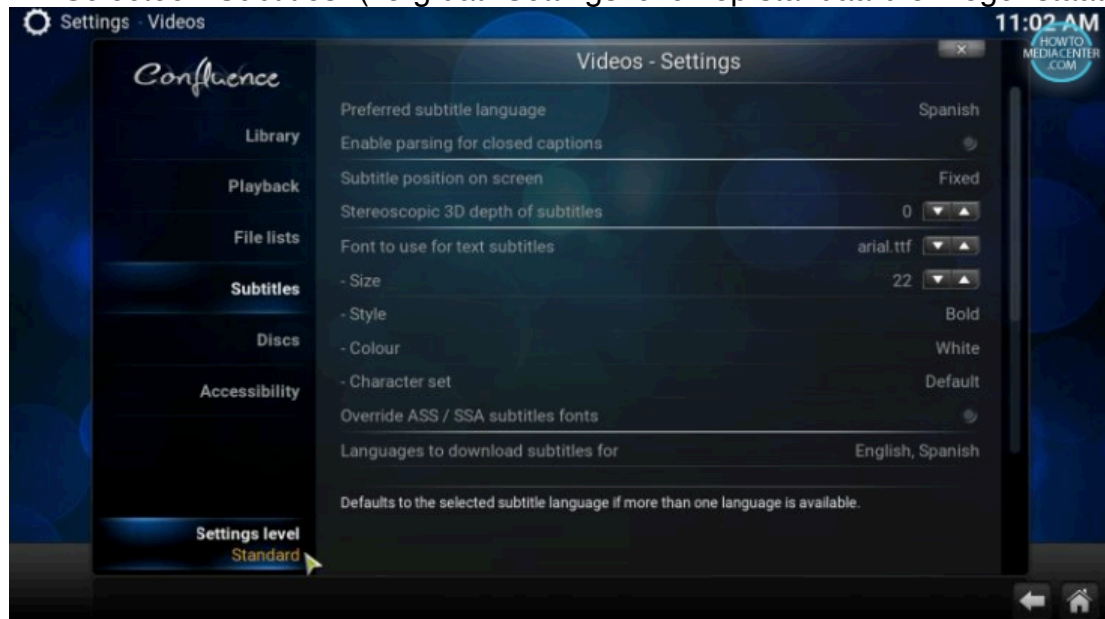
Settings - Videos

11:02 AM

HOWTO MEDIACENTER .COM

Confluence

Videos - Settings

Library

Playback

File lists

Subtitles

Discs

Accessibility

Settings level
Standard

Preferred subtitle language Spanish
Enable parsing for closed captions
Subtitle position on screen Fixed
Stereoscopic 3D depth of subtitles 0
Font to use for text subtitles arial.ttf
- Size 22
- Style Bold
- Colour White
- Character set Default
Override ASS / SSA subtitles fonts
Languages to download subtitles for English, Spanish

Defaults to the selected subtitle language if more than one language is available.